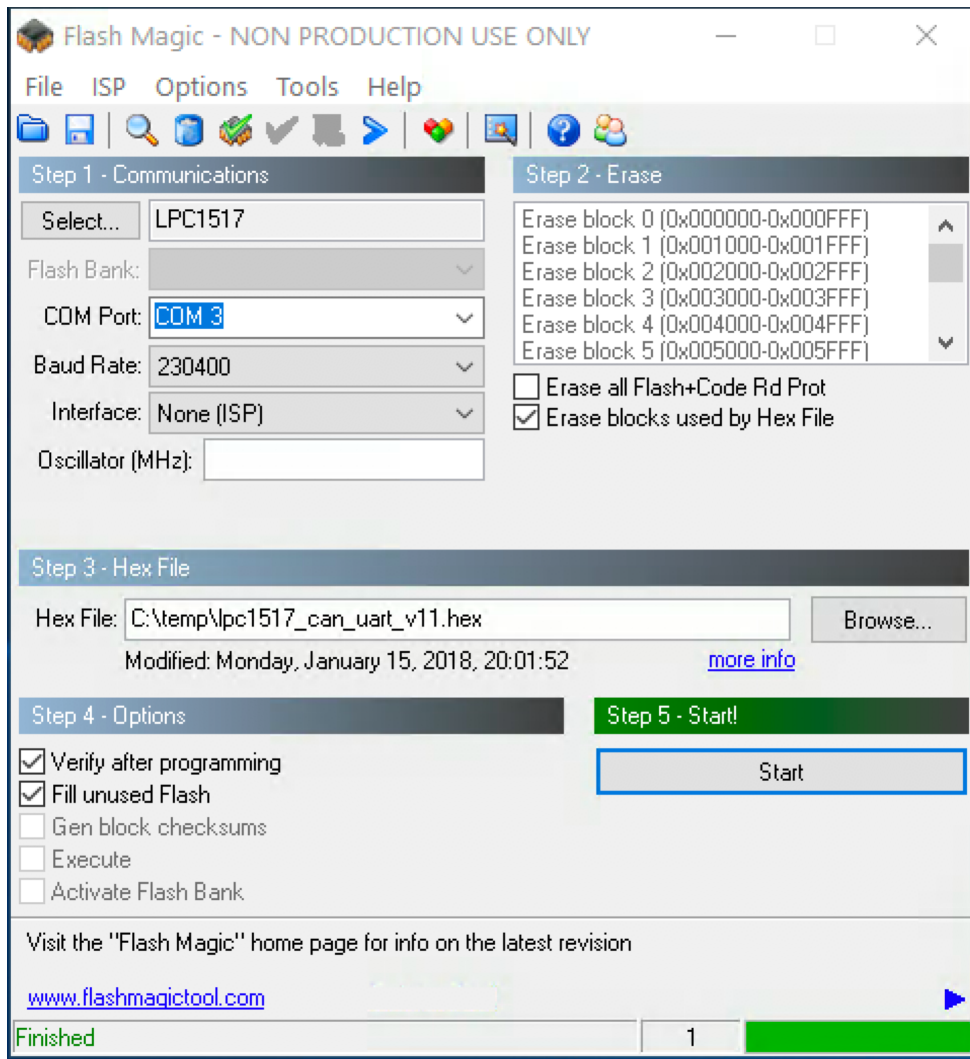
Flash Magic - NON PRODUCTION USE ONLY

File ISP Options Tools Help

Step 1 - Communications

Select... LPC1517

Flash Bank:

COM Port: COM 3

Baud Rate: 230400

Interface: None (ISP)

Oscillator (MHz):

Step 2 - Erase

Erase block 0 (0x000000-0x000FFF)
Erase block 1 (0x001000-0x001FFF)
Erase block 2 (0x002000-0x002FFF)
Erase block 3 (0x003000-0x003FFF)
Erase block 4 (0x004000-0x004FFF)
Erase block 5 (0x005000-0x005FFF)

Erase all Flash+Code Rd Prot
Erase blocks used by Hex File

Step 3 - Hex File

Hex File: C:\temp\lpc1517_can_uart_v11.hex Browse...

Modified: Monday, January 15, 2018, 20:01:52 more info

Step 4 - Options

Verify after programming
Fill unused Flash
Gen block checksums
Execute
Activate Flash Bank

Step 5 - Start!

Start

Visit the "Flash Magic" home page for info on the latest revision

www.flashmagictool.com

Finished 1